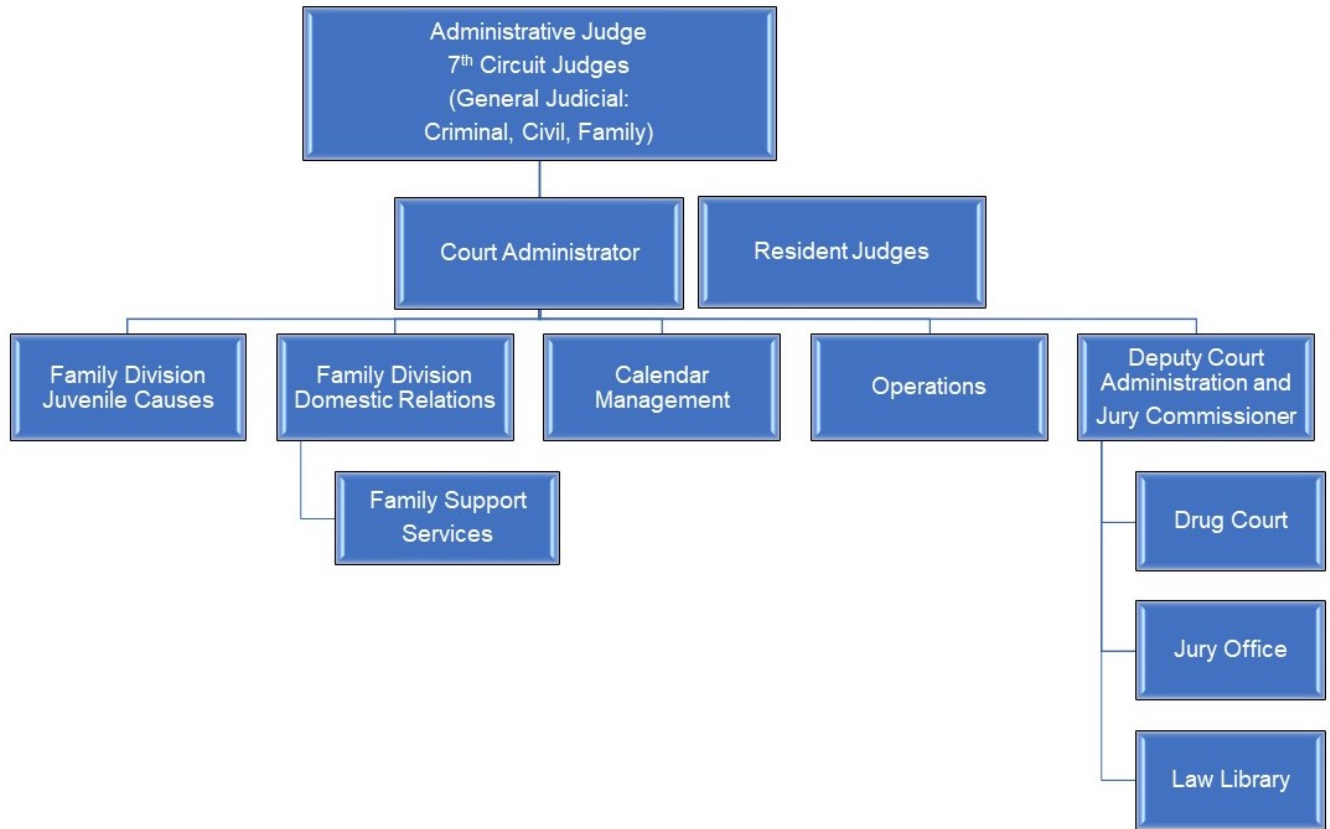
Administrative Judge
7$^{th}$ Circuit Judges
(General Judicial:
Criminal, Civil, Family)

Court Administrator

Resident Judges

Family Division
Juvenile Causes

Family Division
Domestic Relations

Family Support
Services

Calendar
Management

Operations

Deputy Court
Administration and
Jury Commissioner

Drug Court

Jury Office

Law Library